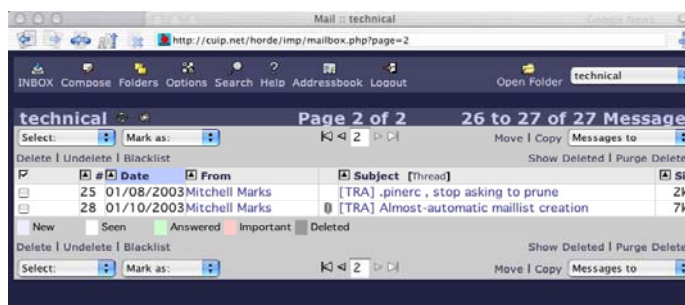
Mail :: technical

Google News

http://cuip.net/horde/imp/mailbox.php?page=2

INBOX Compose Folders Options Search Help Addressbook Logout

Open Folder technical

technical

Page 2 of 2

26 to 27 of 27 Message

Select: Mark as:

2

Move | Copy Messages to

Delete | Undelete | Blacklist

Show Deleted | Purge Delete

| # | Date | From | Subject [Thread] | Si |
|---|---|---|---|---|
| 25 | 01/08/2003 | Mitchell Marks | [TRA] .pinerc , stop asking to prune | 2k |
| 28 | 01/10/2003 | Mitchell Marks | [TRA] Almost-automatic maillist creation | 7k |

New Seen Answered Important Deleted

Delete | Undelete | Blacklist

Show Deleted | Purge Delete

Select: Mark as:

2

Move | Copy Messages to